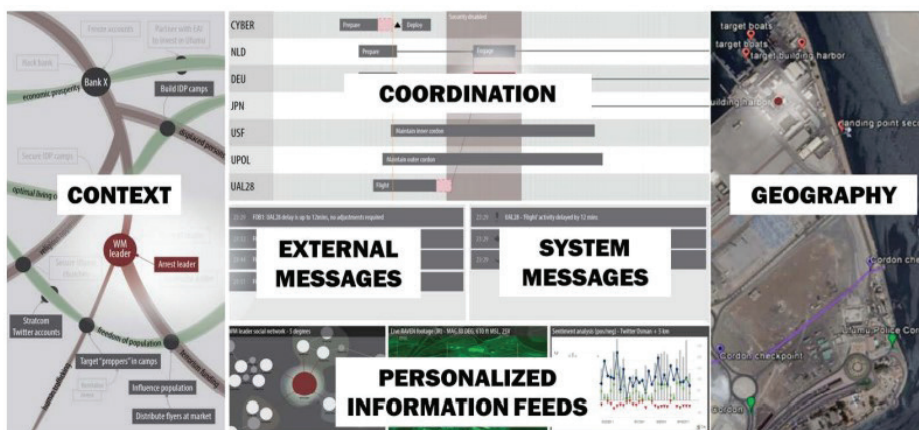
Freeze accounts
Partner with FAF to invest in Dhano
Raid bank
Bank X
economic prosperity
Build IDP camps
displaced persons
Secure IDP camps
optimal living c
CONTEXT
WM leader
Arrest leader
Stratcom Twitter accounts
freedom of population
Target "proppers" in camps
Influence population
Distribute flyers at market

CYBER
Prepare
Deploy
Security disabled
NLD
Prepare
Engage
DEU
JPN
COORDINATION
USF
Maintain inner cordon
UPOL
Maintain outer cordon
UAL28
Flight
FOB1: UAL28 delay is up to 12mins, no adjustments required
UAL28 - 'Flight' activity delayed by 12 mins
EXTERNAL MESSAGES
SYSTEM MESSAGES
WM leader social network - 5 degrees
Live RAVEN footage
Sentiment analysis (pos/neg) - Twitter Dhano + 5 km
PERSONALIZED INFORMATION FEEDS

target boats
target boats
target building harbor
building harbor
landing point sec
GEOGRAPHY
Cordon ch
Police Co
Cordon checkpoint